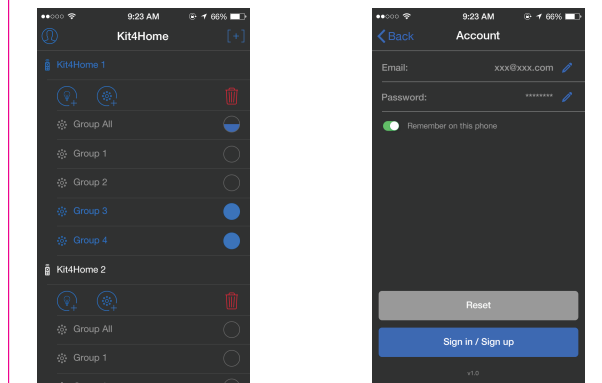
9:23 AM 66%

Kit4Home

[+]

Kit4Home 1

Group All

Group 1

Group 2

Group 3

Group 4

Kit4Home 2

Group All

Group 1

9:23 AM 66%

Back

Account

Email: xxx@xxx.com

Password: ********

Remember on this phone

Reset

Sign in / Sign up

v1.0